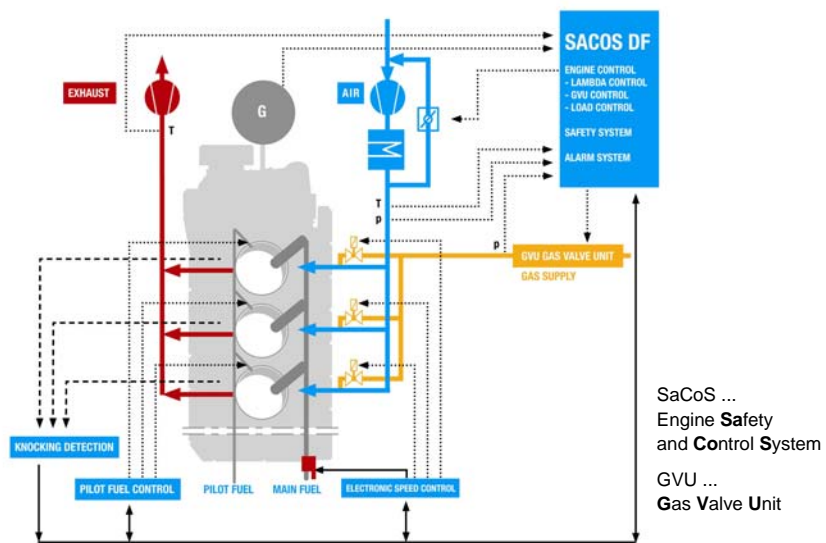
SACOS DF

ENGINE CONTROL
- LAMBDA CONTROL
- GVU CONTROL
- LOAD CONTROL

SAFETY SYSTEM

ALARM SYSTEM

EXHAUST

T

G

AIR

T

p

p

GVU GAS VALVE UNIT

GAS SUPPLY

KNOCKING DETECTION

PILOT FUEL CONTROL

PILOT FUEL

MAIN FUEL

ELECTRONIC SPEED CONTROL

SaCoS ...
Engine **Sa**fety and **Co**ntrol **S**ystem

GVU ...
**G**as **V**alve **U**nit